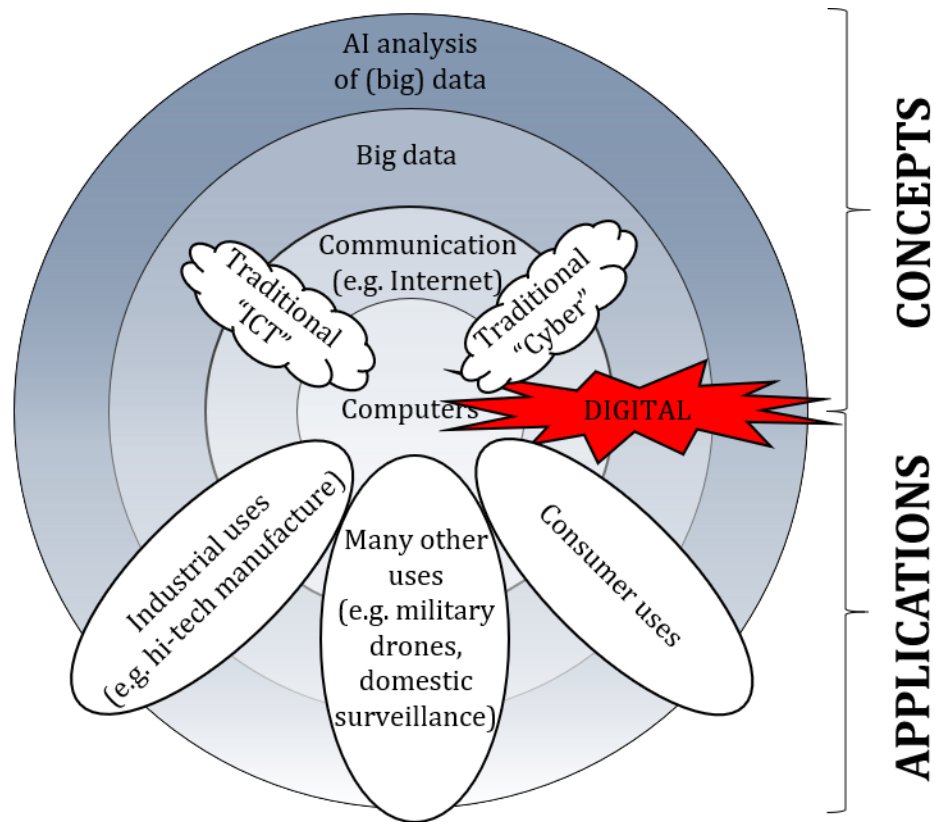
AI analysis of (big) data

Big data

Communication (e.g. Internet)

Traditional "ICT"

Traditional "Cyber"

Computers

DIGITAL

Industrial uses (e.g. hi-tech manufacture)

Many other uses (e.g. military drones, domestic surveillance)

Consumer uses

CONCEPTS

APPLICATIONS